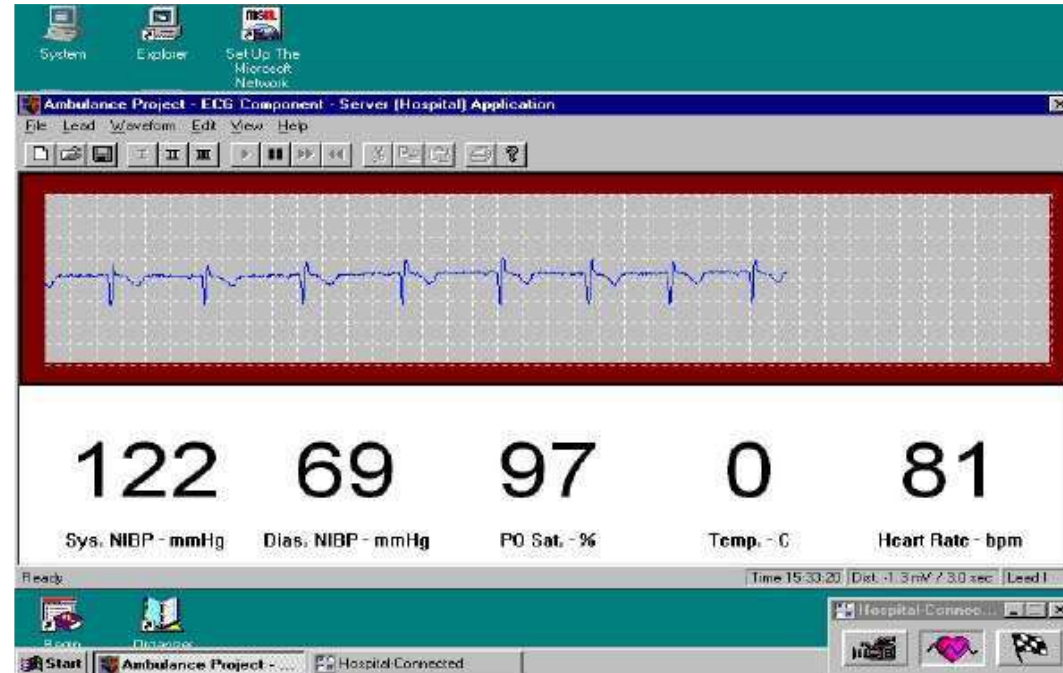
System

Explorer

Set Up The Microsoft Network

Ambulance Project - ECG Component - Server (Hospital) Application

File Lead Waveform Edit View Help

122

69

97

0

81

Sys. NIBP - mmHg

Dias. NIBP - mmHg

PO Sat. - %

Temp. - C

Heart Rate - bpm

Ready

Time 15:33:20 | Dist. -1.3 mV / 3.0 sec | Lead I

Hospital-Connec...

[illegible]

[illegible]

Start | Ambulance Project - ... | Hospital Connected